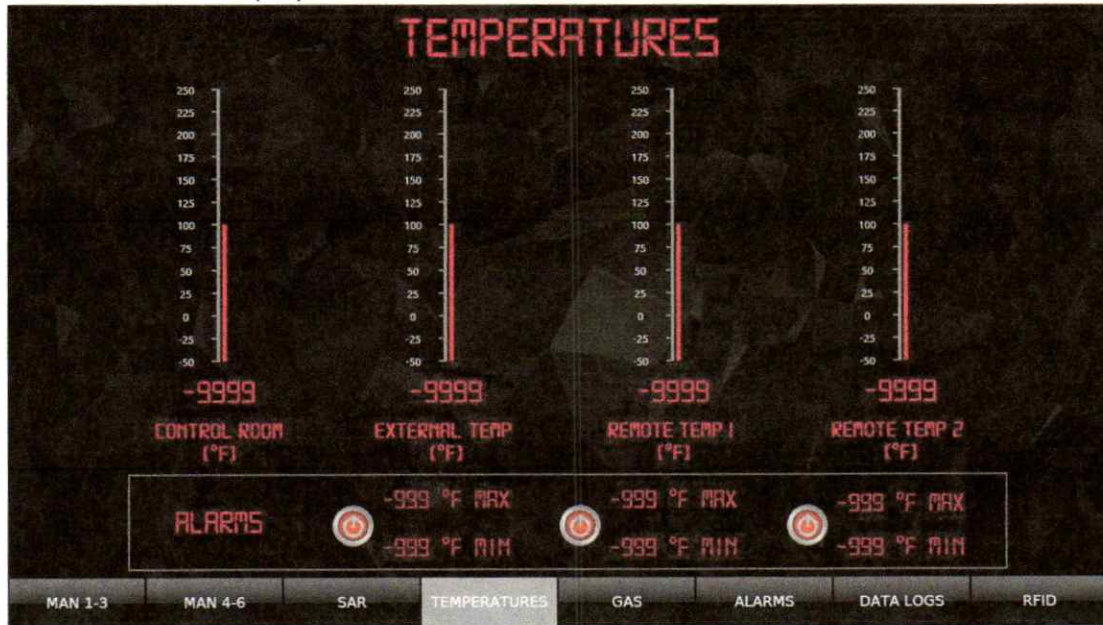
TEMPERATURES

250
225
200
175
150
125
100
75
50
25
0
-25
-50

-9999
CONTROL ROOM
(°F)

250
225
200
175
150
125
100
75
50
25
0
-25
-50

-9999
EXTERNAL TEMP
(°F)

250
225
200
175
150
125
100
75
50
25
0
-25
-50

-9999
REMOTE TEMP 1
(°F)

250
225
200
175
150
125
100
75
50
25
0
-25
-50

-9999
REMOTE TEMP 2
(°F)

ALARMS

-999 °F MAX
-999 °F MIN

-999 °F MAX
-999 °F MIN

-999 °F MAX
-999 °F MIN

MAN 1-3 | MAN 4-6 | SAR | TEMPERATURES | GAS | ALARMS | DATA LOGS | RFID